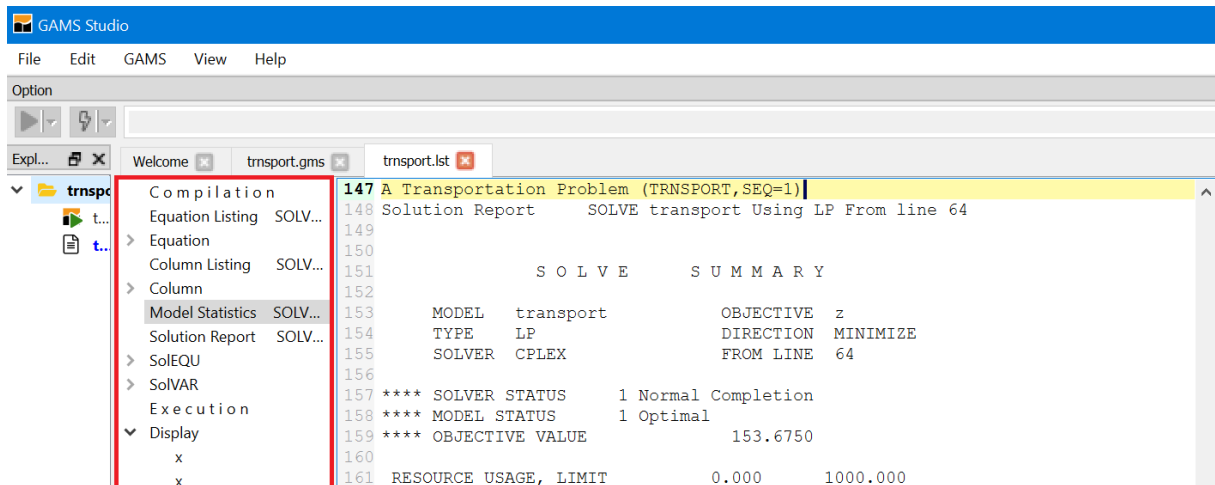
GAMS Studio

File Edit GAMS View Help

Option

Expl... trnspo t... t...

Welcome trnsport.gms trnsport.lst

Compilation
Equation Listing SOLV...
Equation
Column Listing SOLV...
Column
Model Statistics SOLV...
Solution Report SOLV...
SolEQU
SolVAR
Execution
Display
x
x

147 A Transportation Problem (TRNSPORT,SEQ=1)
148 Solution Report SOLVE transport Using LP From line 64
149
150
151 S O L V E S U M M A R Y
152
153 MODEL transport OBJECTIVE z
154 TYPE LP DIRECTION MINIMIZE
155 SOLVER CPLEX FROM LINE 64
156
157 **** SOLVER STATUS 1 Normal Completion
158 **** MODEL STATUS 1 Optimal
159 **** OBJECTIVE VALUE 153.6750
160
161 RESOURCE USAGE, LIMIT 0.000 1000.000